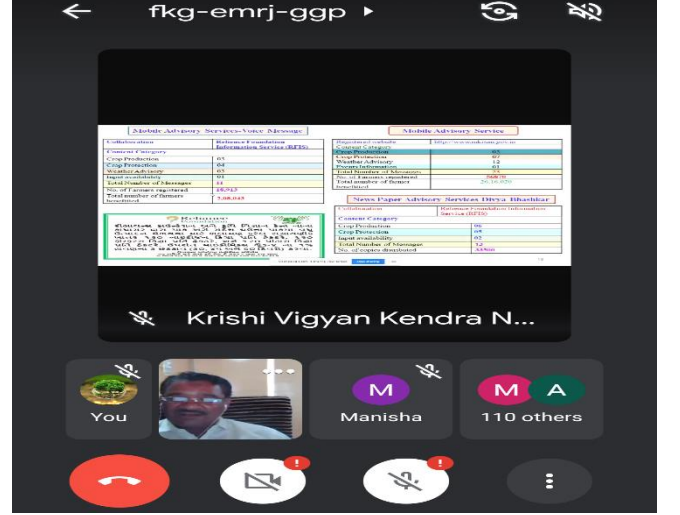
fkg-emrj-ggp

Mobile Advisory Services-Voice Message

| Collaboration | Reliance Foundation Information Service (RFIS) |
|---|---|
| Content Category | |
| Crop Production | 03 |
| Crop Protection | 04 |
| Weather Advisory | 03 |
| Input availability | 01 |
| Total Number of Messages | 11 |
| No. of Farmers registered | 18,913 |
| Total number of farmers benefitted | 2,08,043 |

Mobile Advisory Service

| Registered website | http://www.mkisan.gov.in |
|---|---|
| Content Category | |
| Crop Production | 03 |
| Crop Protection | 07 |
| Weather Advisory | 12 |
| Present Information | 01 |
| Total Number of Messages | 23 |
| No. of Farmers registered | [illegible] |
| Total number of farmers benefitted | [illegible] |

News Paper Advisory Services Divya Bhaskar

| Collaboration | Reliance Foundation Information Service (RFIS) |
|---|---|
| Content Category | |
| Crop Production | 06 |
| Crop Protection | 05 |
| Input availability | 02 |
| Total Number of Message | 13 |
| No. of copies distributed | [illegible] |

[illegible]

Krishi Vigyan Kendra N...

You

M
Manisha

M A
110 others